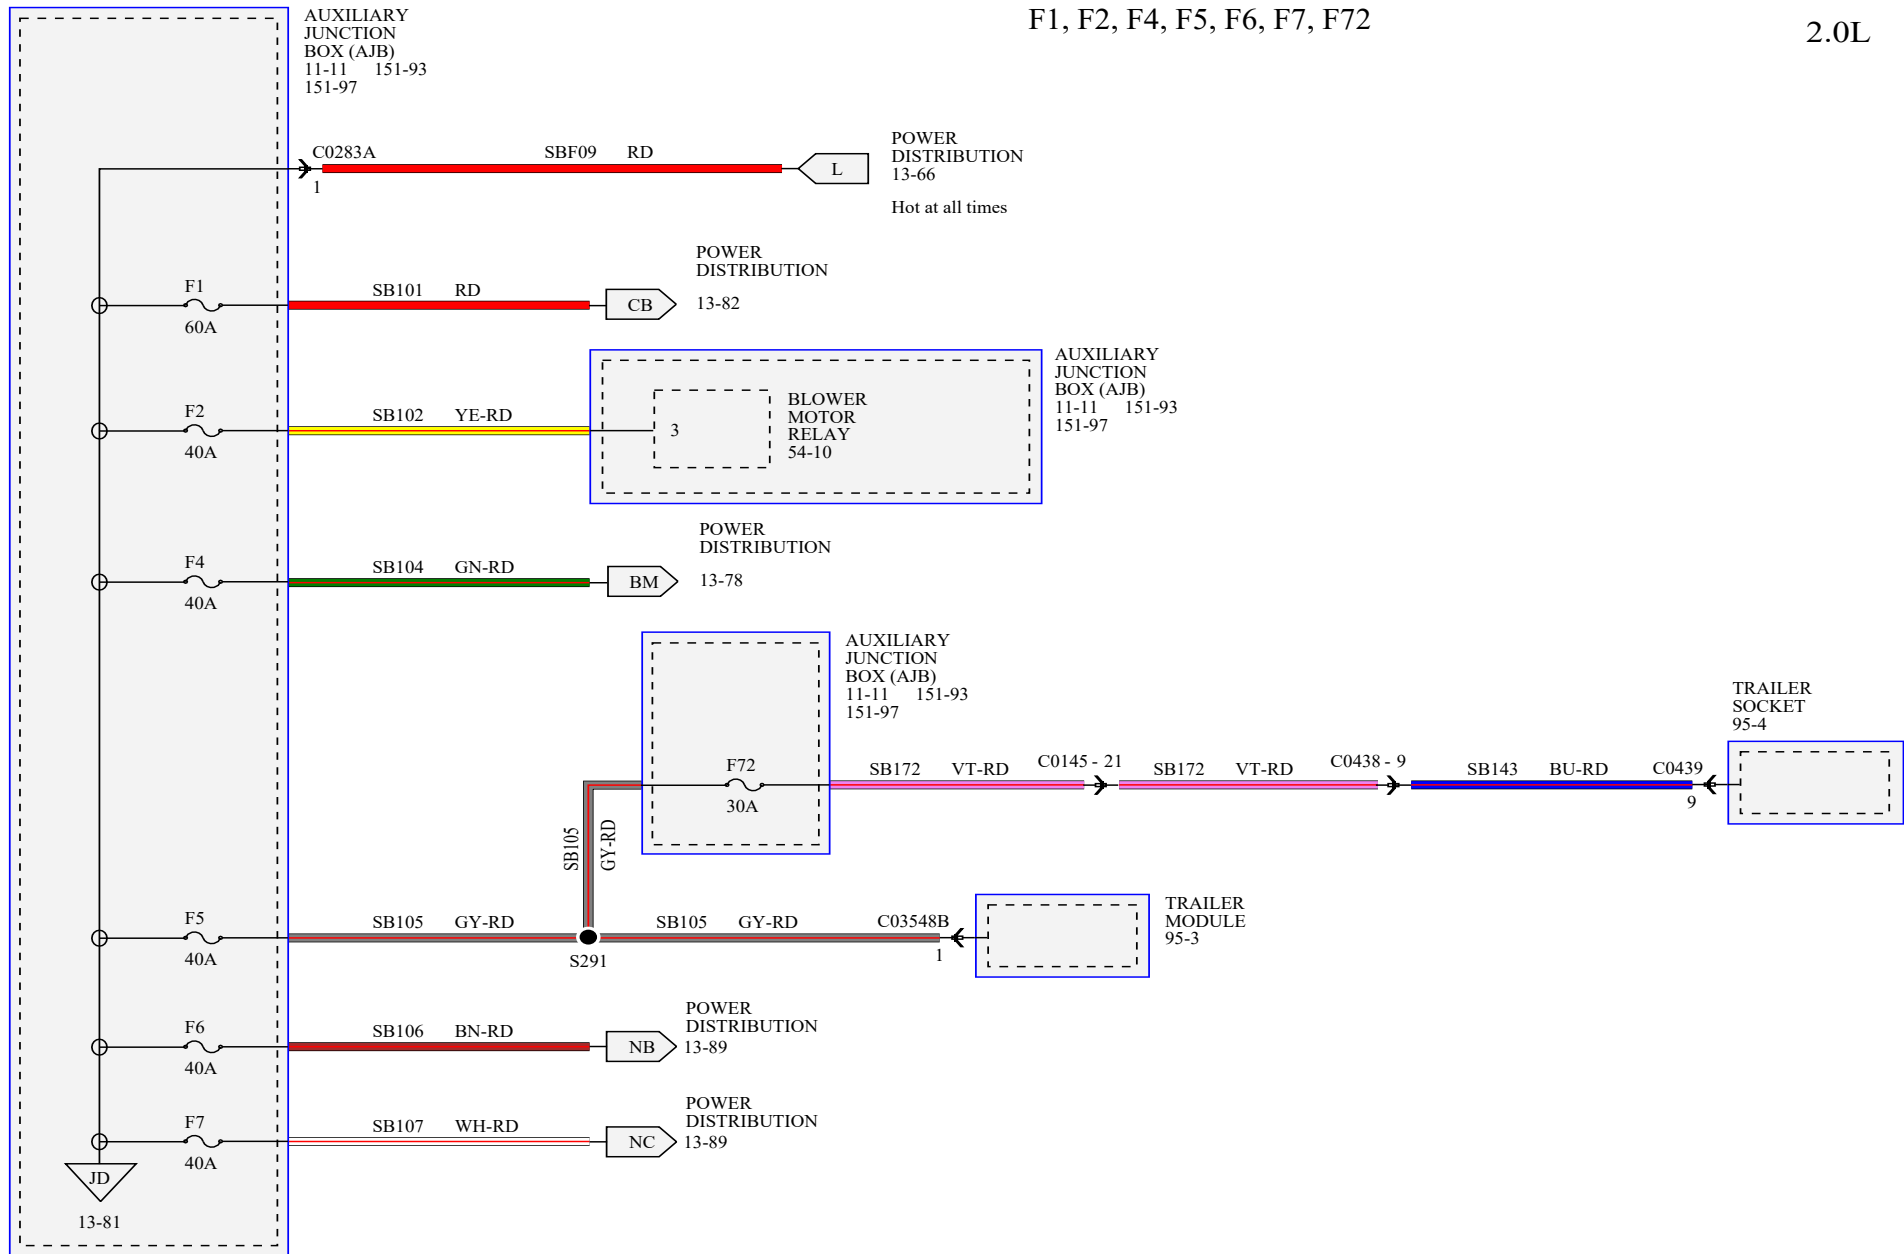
AUXILIARY JUNCTION BOX (AJB)
11-11 151-93
151-97

F1, F2, F4, F5, F6, F7, F72

2.0L

C0283A
1
SBF09 RD
L
POWER DISTRIBUTION
13-66

Hot at all times

F1
60A
SB101 RD
CB
POWER DISTRIBUTION
13-82

F2
40A
SB102 YE-RD
3
BLOWER MOTOR RELAY
54-10
AUXILIARY JUNCTION BOX (AJB)
11-11 151-93
151-97

F4
40A
SB104 GN-RD
BM
POWER DISTRIBUTION
13-78

AUXILIARY JUNCTION BOX (AJB)
11-11 151-93
151-97

F72
30A
SB172 VT-RD
C0145 - 21
SB172 VT-RD
C0438 - 9
SB143 BU-RD
C0439
9
TRAILER SOCKET
95-4

SB105
GY-RD

F5
40A
SB105 GY-RD
S291
SB105 GY-RD
C03548B
1
TRAILER MODULE
95-3

F6
40A
SB106 BN-RD
NB
POWER DISTRIBUTION
13-89

F7
40A
SB107 WH-RD
NC
POWER DISTRIBUTION
13-89

JD
13-81